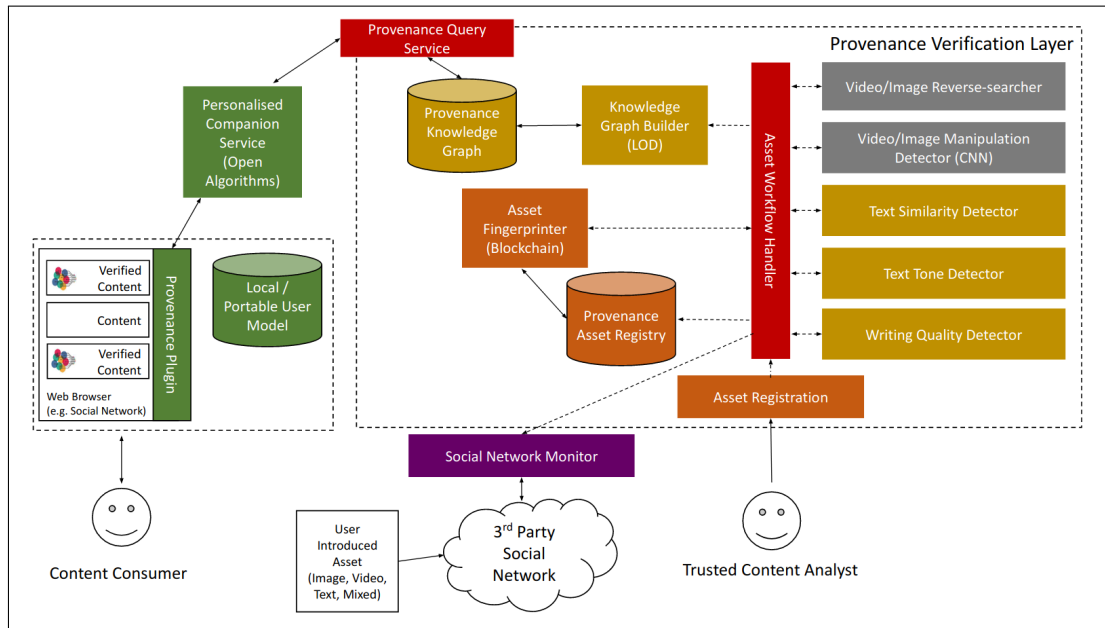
Provenance Query Service

Provenance Verification Layer

Personalised Companion Service (Open Algorithms)

Provenance Knowledge Graph

Knowledge Graph Builder (LOD)

Asset Workflow Handler

Video/Image Reverse-searcher

Video/Image Manipulation Detector (CNN)

Text Similarity Detector

Text Tone Detector

Writing Quality Detector

Asset Fingerprinter (Blockchain)

Provenance Asset Registry

Asset Registration

Verified Content

Content

Verified Content

Web Browser (e.g. Social Network)

Provenance Plugin

Local / Portable User Model

Social Network Monitor

User Introduced Asset (Image, Video, Text, Mixed)

3$^{rd}$ Party Social Network

Content Consumer

Trusted Content Analyst